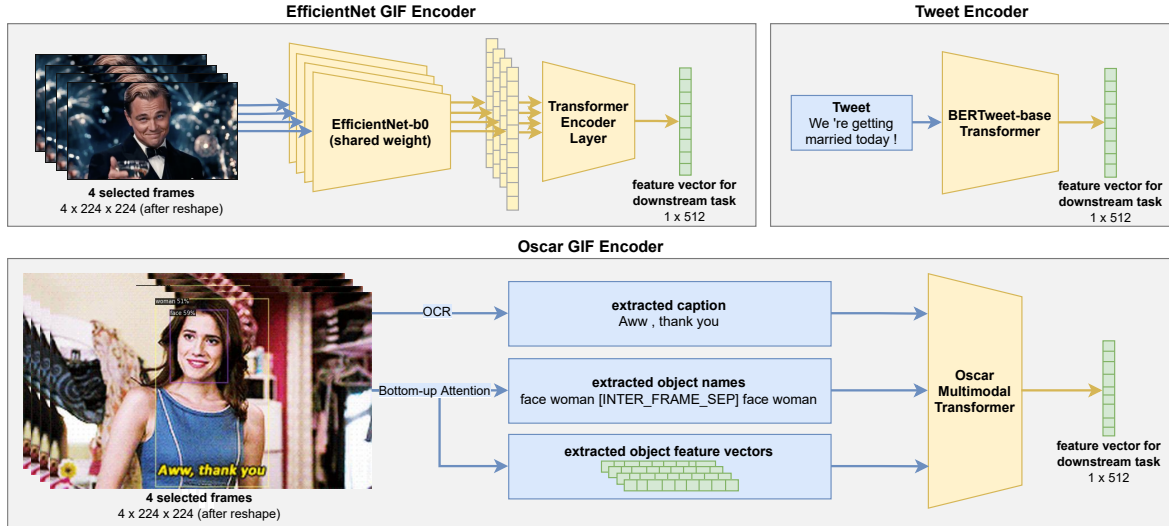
EfficientNet GIF Encoder

4 selected frames
4 x 224 x 224 (after reshape)

EfficientNet-b0
(shared weight)

Transformer Encoder Layer

feature vector for downstream task
1 x 512

Tweet Encoder

Tweet
We 're getting married today !

BERTweet-base Transformer

feature vector for downstream task
1 x 512

Oscar GIF Encoder

woman 51%

face 59%

Aww, thank you

4 selected frames
4 x 224 x 224 (after reshape)

OCR

Bottom-up Attention

extracted caption
Aww , thank you

extracted object names
face woman [INTER_FRAME_SEP] face woman

extracted object feature vectors

Oscar Multimodal Transformer

feature vector for downstream task
1 x 512